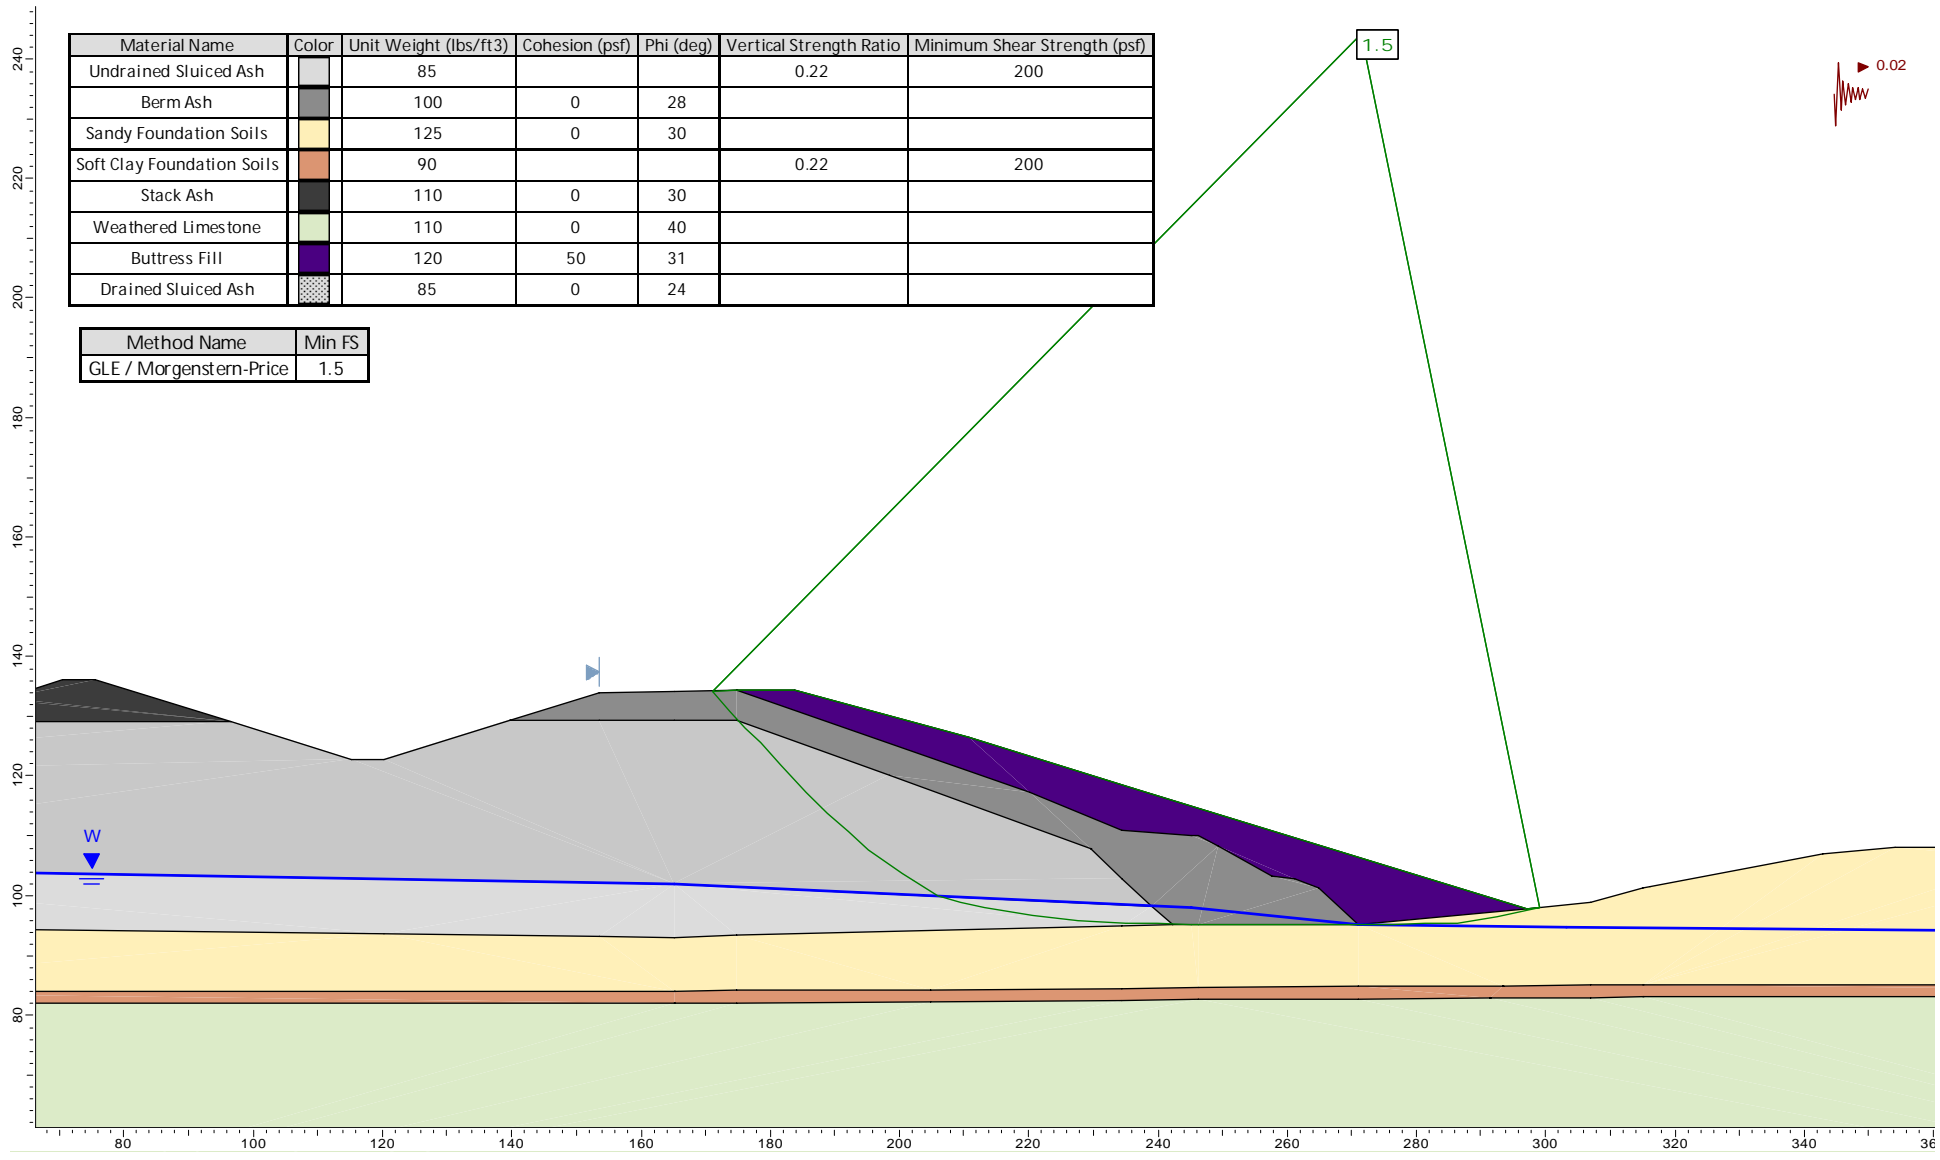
| Material Name | Color | Unit Weight (lbs/ft3) | Cohesion (psf) | Phi (deg) | Vertical Strength Ratio | Minimum Shear Strength (psf) |
|---|---|---|---|---|---|---|
| Undrained Sluiced Ash | | 85 | | | 0.22 | 200 |
| Berm Ash | | 100 | 0 | 28 | | |
| Sandy Foundation Soils | | 125 | 0 | 30 | | |
| Soft Clay Foundation Soils | | 90 | | | 0.22 | 200 |
| Stack Ash | | 110 | 0 | 30 | | |
| Weathered Limestone | | 110 | 0 | 40 | | |
| Buttress Fill | | 120 | 50 | 31 | | |
| Drained Sluiced Ash | | 85 | 0 | 24 | | |

| Method Name | Min FS |
|---|---|
| GLE / Morgenstern-Price | 1.5 |

1.5

0.02

W

240
220
200
180
160
140
120
100
80

80 100 120 140 160 180 200 220 240 260 280 300 320 340 36